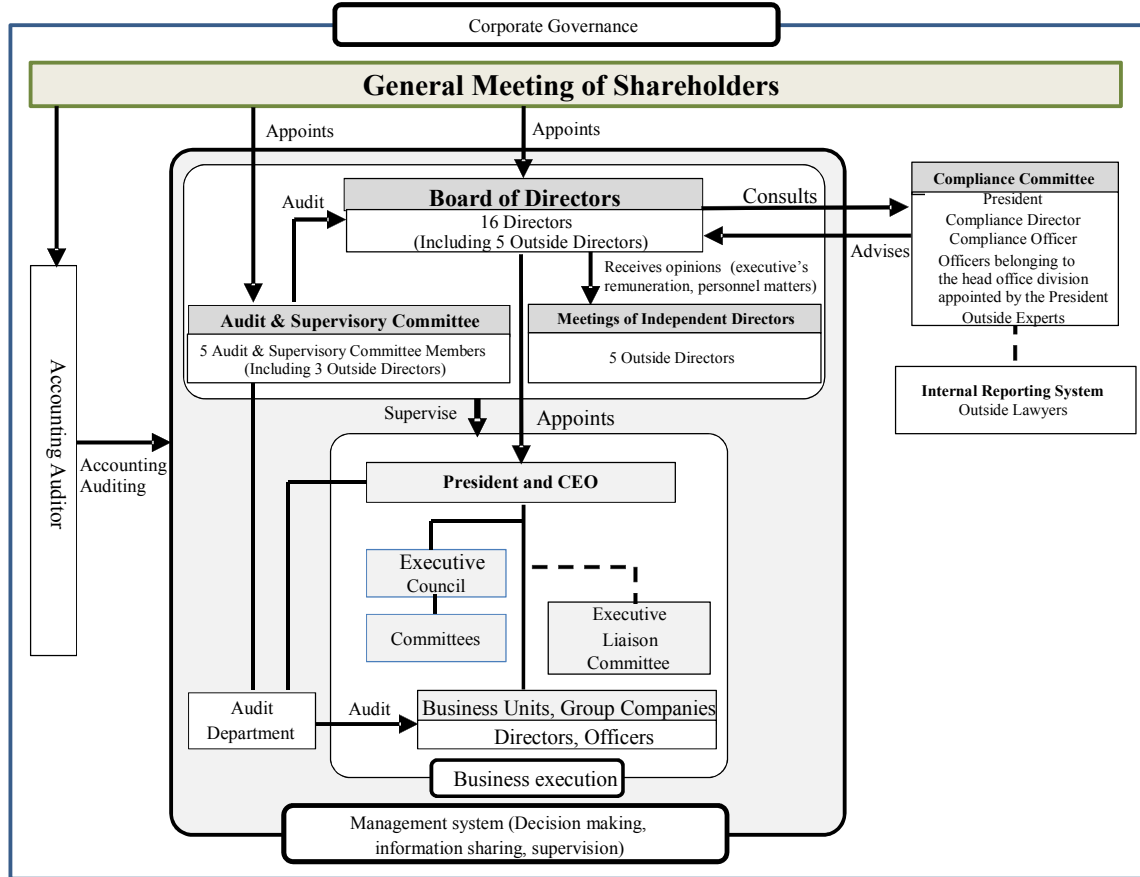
Corporate Governance

General Meeting of Shareholders

Appoints

Appoints

Board of Directors
16 Directors
(Including 5 Outside Directors)

Audit

Consults

Advises

Compliance Committee
President
Compliance Director
Compliance Officer
Officers belonging to the head office division appointed by the President
Outside Experts

Internal Reporting System
Outside Lawyers

Receives opinions (executive's remuneration, personnel matters)

Audit & Supervisory Committee
5 Audit & Supervisory Committee Members
(Including 3 Outside Directors)

Meetings of Independent Directors
5 Outside Directors

Accounting Auditor

Accounting Auditing

Supervise

Appoints

President and CEO

Executive Council

Committees

Executive Liaison Committee

Audit Department

Audit

Business Units, Group Companies
Directors, Officers

Business execution

Management system (Decision making, information sharing, supervision)